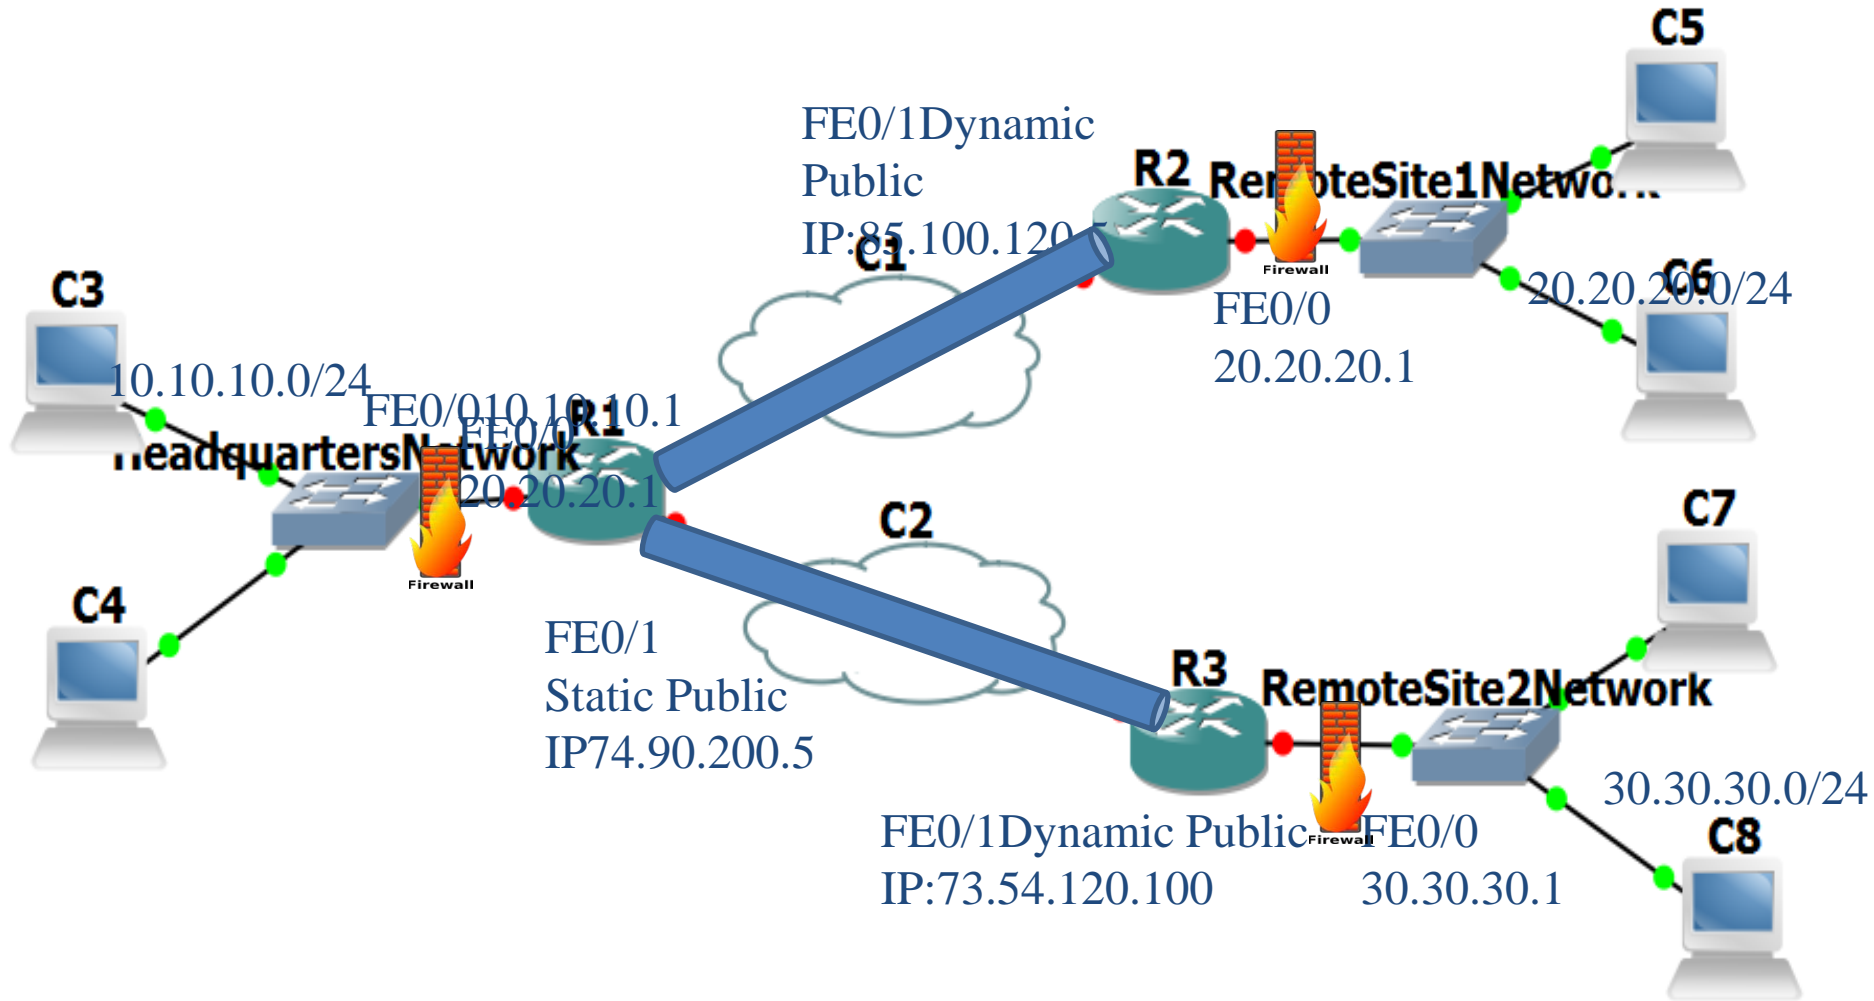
C5

FE0/1Dynamic Public IP:85.100.120

R2 RemoteSite1Netwo...

C1

Firewall

C6

20.20.20.0/24

FE0/0 20.20.20.1

C3

10.10.10.0/24

FE0/010.10.10.1

FE0/0

R1

HeadquartersNetwork

20.20.20.1

Firewall

C2

C7

C4

FE0/1 Static Public IP74.90.200.5

R3 RemoteSite2Network

30.30.30.0/24

C8

FE0/1Dynamic Public IP:73.54.120.100

Firewall

FE0/0 30.30.30.1